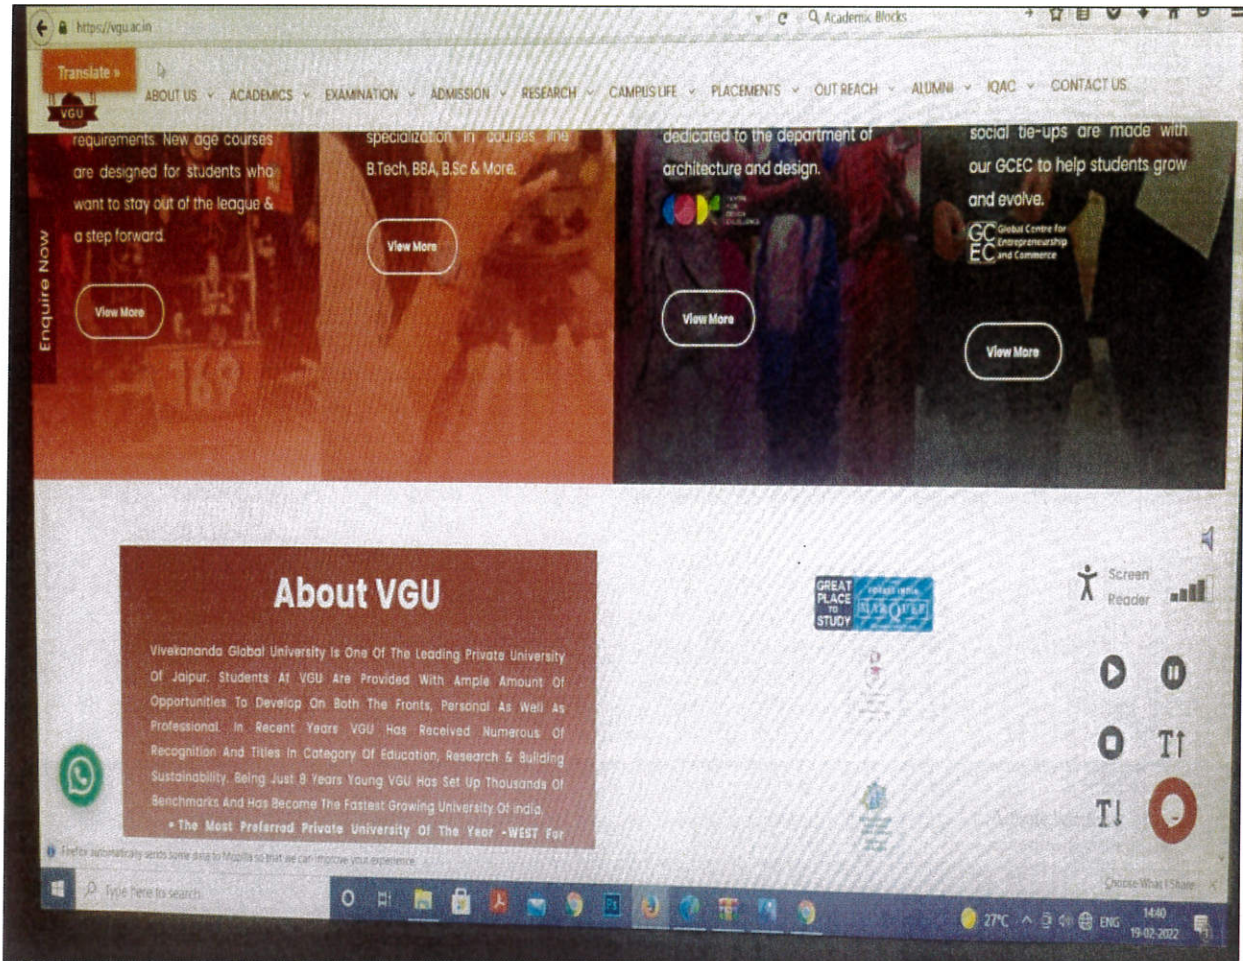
https://vgu.ac.in

Academic Blocks

Translate »

VGU

ABOUT US ACADEMICS EXAMINATION ADMISSION RESEARCH CAMPUS LIFE PLACEMENTS OUT REACH ALUMNI IQAC CONTACT US

requirements. New age courses are designed for students who want to stay out of the league & a step forward.

View More

specialization in courses like B.Tech, BBA, B.Sc & More.

View More

dedicated to the department of architecture and design.

View More

social tie-ups are made with our GCEC to help students grow and evolve.

GCEC Global Centre for Entrepreneurship and Commerce

View More

Enquire Now

About VGU

Vivekananda Global University Is One Of The Leading Private University Of Jaipur. Students At VGU Are Provided With Ample Amount Of Opportunities To Develop On Both The Fronts, Personal As Well As Professional. In Recent Years VGU Has Received Numerous Of Recognition And Titles In Category Of Education, Research & Building Sustainability. Being Just 8 Years Young VGU Has Set Up Thousands Of Benchmarks And Has Become The Fastest Growing University Of India.

• The Most Preferred Private University Of The Year -WEST For

GREAT PLACE TO STUDY

Screen Reader

Firefox automatically sends some data to Mozilla so that we can improve your experience.

Choose What I Share

Type here to search

27°C ENG 14:40 19-02-2022